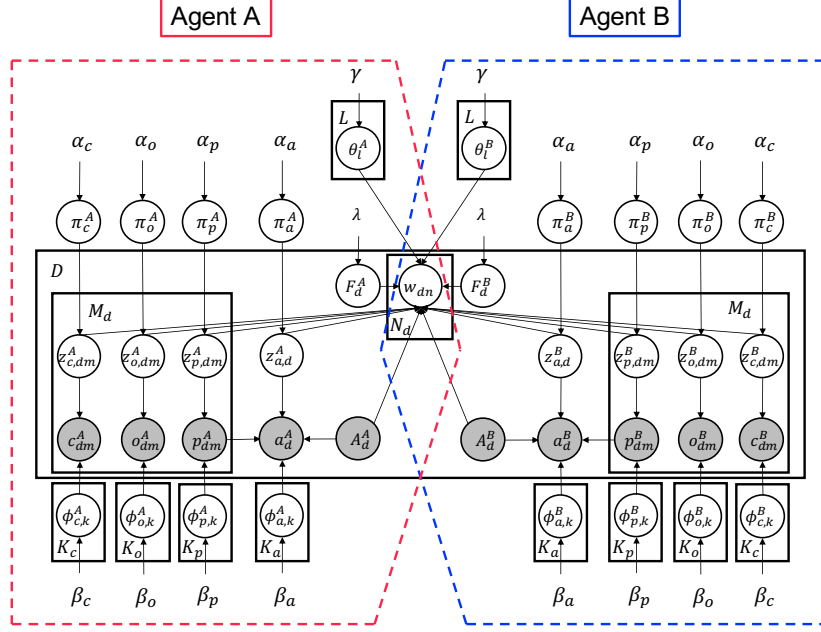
Agent A

Agent B

$\gamma$ $\gamma$

$L$ $\theta_l^A$ $L$ $\theta_l^B$

$\alpha_c$ $\alpha_o$ $\alpha_p$ $\alpha_a$ $\alpha_a$ $\alpha_p$ $\alpha_o$ $\alpha_c$

$\lambda$ $\lambda$

$\pi_c^A$ $\pi_o^A$ $\pi_p^A$ $\pi_a^A$ $\pi_a^B$ $\pi_p^B$ $\pi_o^B$ $\pi_c^B$

$D$

$F_d^A$ $w_{dn}$ $F_d^B$

$N_d$

$M_d$ $M_d$

$z_{c,dm}^A$ $z_{o,dm}^A$ $z_{p,dm}^A$ $z_{a,d}^A$ $z_{a,d}^B$ $z_{p,dm}^B$ $z_{o,dm}^B$ $z_{c,dm}^B$

$c_{dm}^A$ $o_{dm}^A$ $p_{dm}^A$ $a_d^A$ $A_d^A$ $A_d^B$ $a_d^B$ $p_{dm}^B$ $o_{dm}^B$ $c_{dm}^B$

$\phi_{c,k}^A$ $\phi_{o,k}^A$ $\phi_{p,k}^A$ $\phi_{a,k}^A$ $\phi_{a,k}^B$ $\phi_{p,k}^B$ $\phi_{o,k}^B$ $\phi_{c,k}^B$

$K_c$ $K_o$ $K_p$ $K_a$ $K_a$ $K_p$ $K_o$ $K_c$

$\beta_c$ $\beta_o$ $\beta_p$ $\beta_a$ $\beta_a$ $\beta_p$ $\beta_o$ $\beta_c$